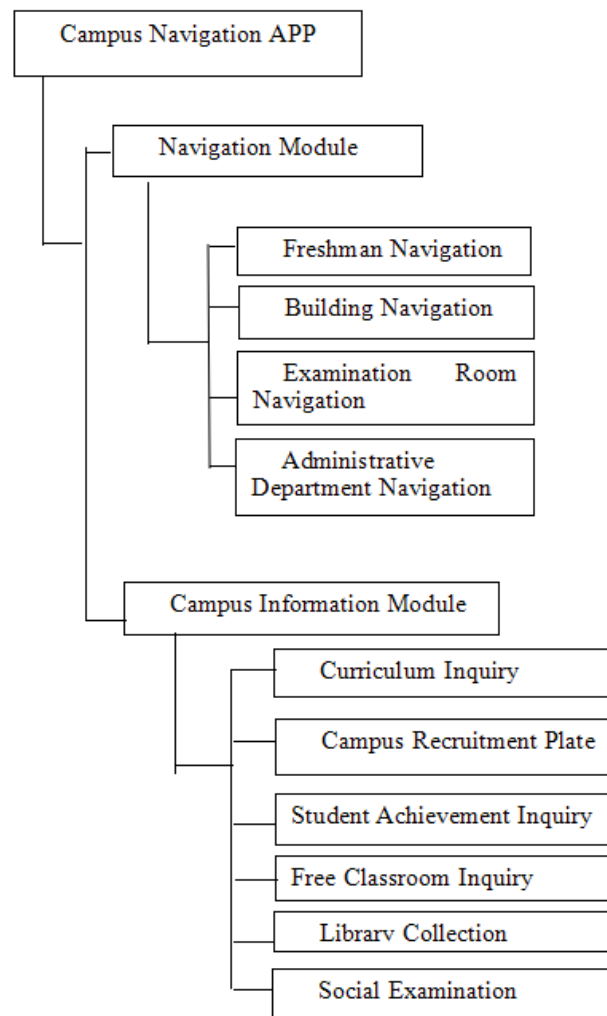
Campus Navigation APP

Navigation Module

Freshman Navigation

Building Navigation

Examination Room Navigation

Administrative Department Navigation

Campus Information Module

Curriculum Inquiry

Campus Recruitment Plate

Student Achievement Inquiry

Free Classroom Inquiry

Librarv Collection

Social Examination